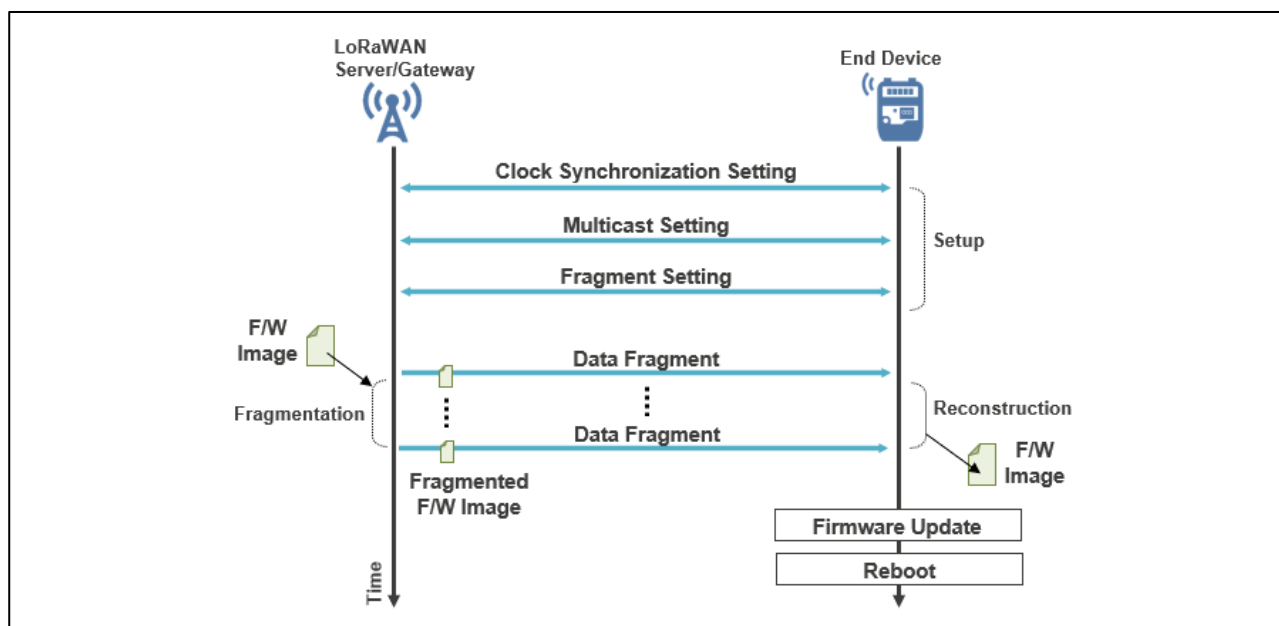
LoRaWAN Server/Gateway

End Device

Clock Synchronization Setting

Multicast Setting

Setup

Fragment Setting

F/W Image

Data Fragment

Fragmentation

Reconstruction

Data Fragment

F/W Image

Fragmented F/W Image

Firmware Update

Reboot

Time